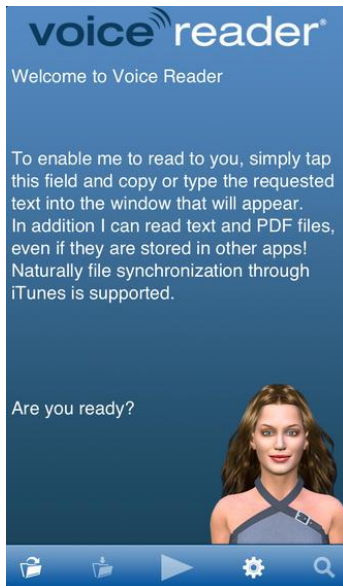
voice reader®

Welcome to Voice Reader

To enable me to read to you, simply tap this field and copy or type the requested text into the window that will appear.
In addition I can read text and PDF files, even if they are stored in other apps!
Naturally file synchronization through iTunes is supported.

Are you ready?